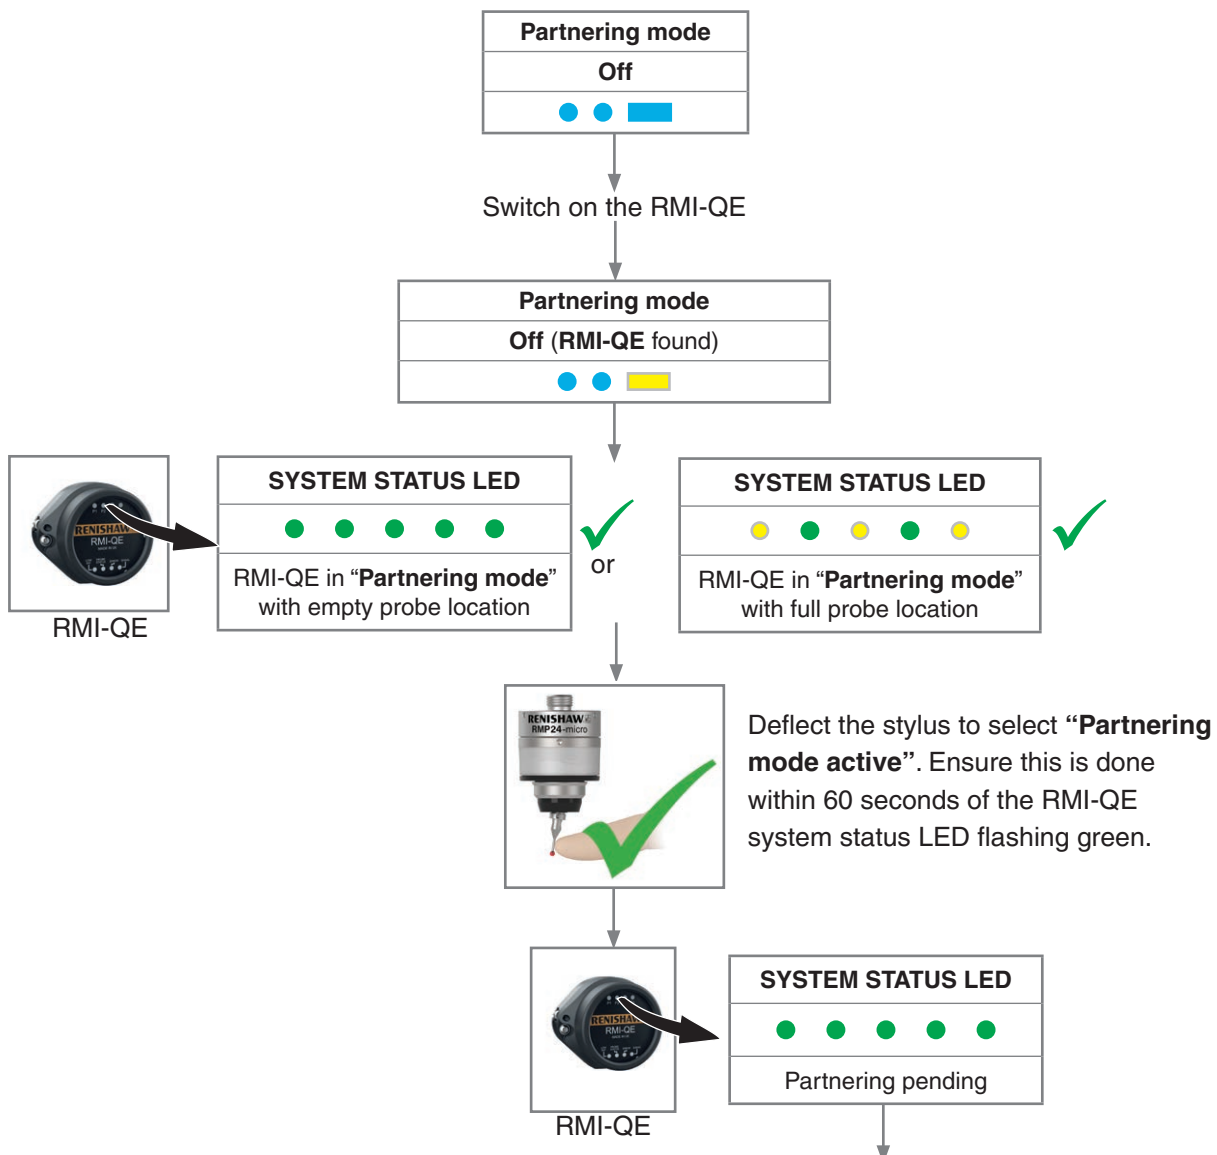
Partnering mode

Off

Switch on the RMI-QE

Partnering mode

Off (RMI-QE found)

RENISHAW
RMI-QE

RMI-QE

SYSTEM STATUS LED

RMI-QE in “Partnering mode” with empty probe location

or

SYSTEM STATUS LED

RMI-QE in “Partnering mode” with full probe location

RENISHAW
RMP24-micro

Deflect the stylus to select “Partnering mode active”. Ensure this is done within 60 seconds of the RMI-QE system status LED flashing green.

RENISHAW
RMI-QE

RMI-QE

SYSTEM STATUS LED

Partnering pending